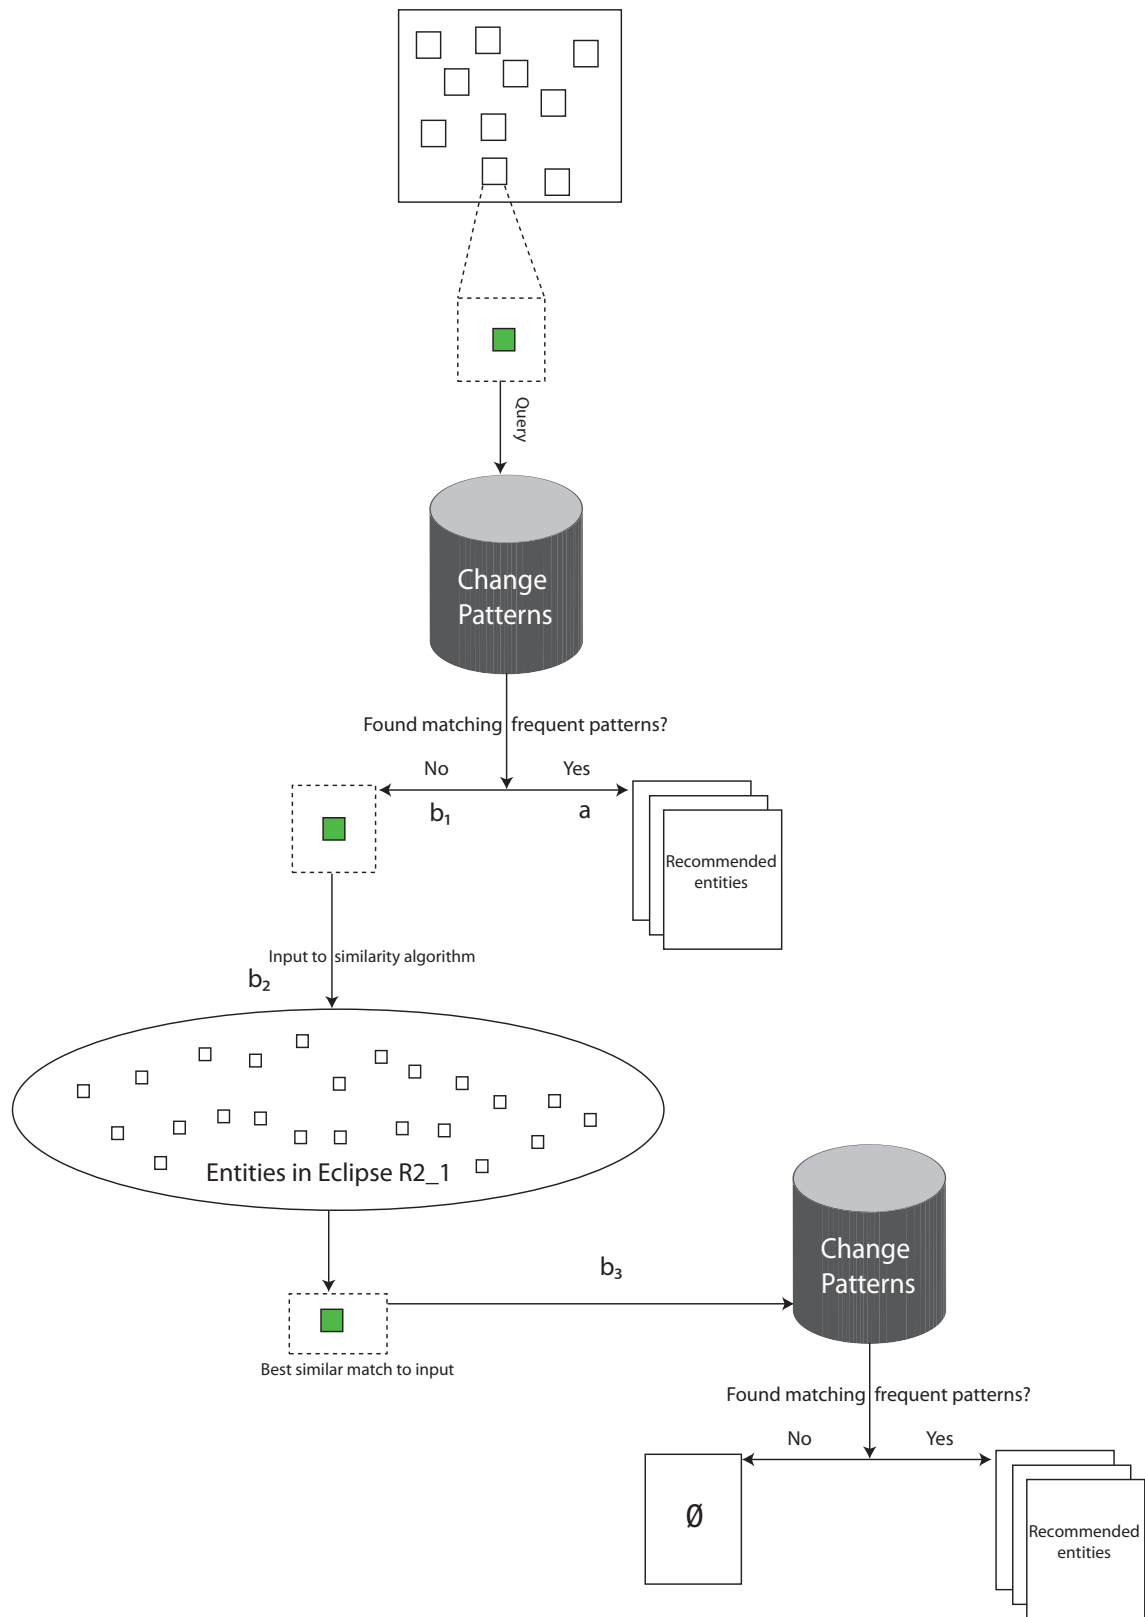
Query

Change Patterns

Found matching frequent patterns?

No

Yes

$b_1$

a

Recommended entities

Input to similarity algorithm

$b_2$

Entities in Eclipse R2_1

$b_3$

Change Patterns

Best similar match to input

Found matching frequent patterns?

No

Yes

Ø

Recommended entities